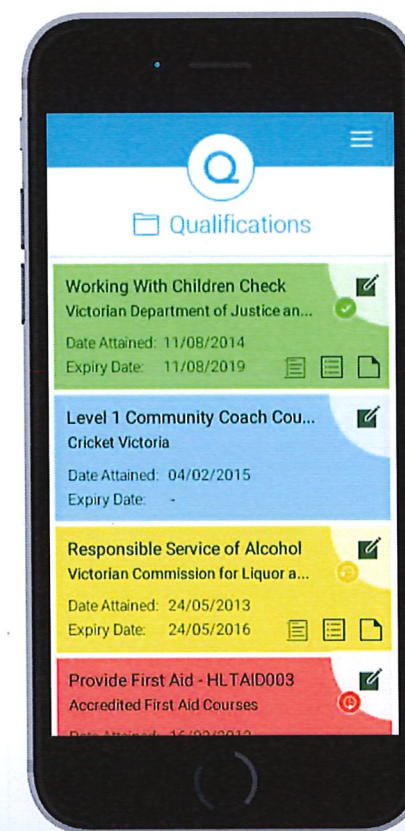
Q

Qualifications

Working With Children Check
Victorian Department of Justice an...
Date Attained: 11/08/2014
Expiry Date: 11/08/2019

Level 1 Community Coach Cou...
Cricket Victoria
Date Attained: 04/02/2015
Expiry Date: -

Responsible Service of Alcohol
Victorian Commission for Liquor a...
Date Attained: 24/05/2013
Expiry Date: 24/05/2016

Provide First Aid - HLTAID003
Accredited First Aid Courses
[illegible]